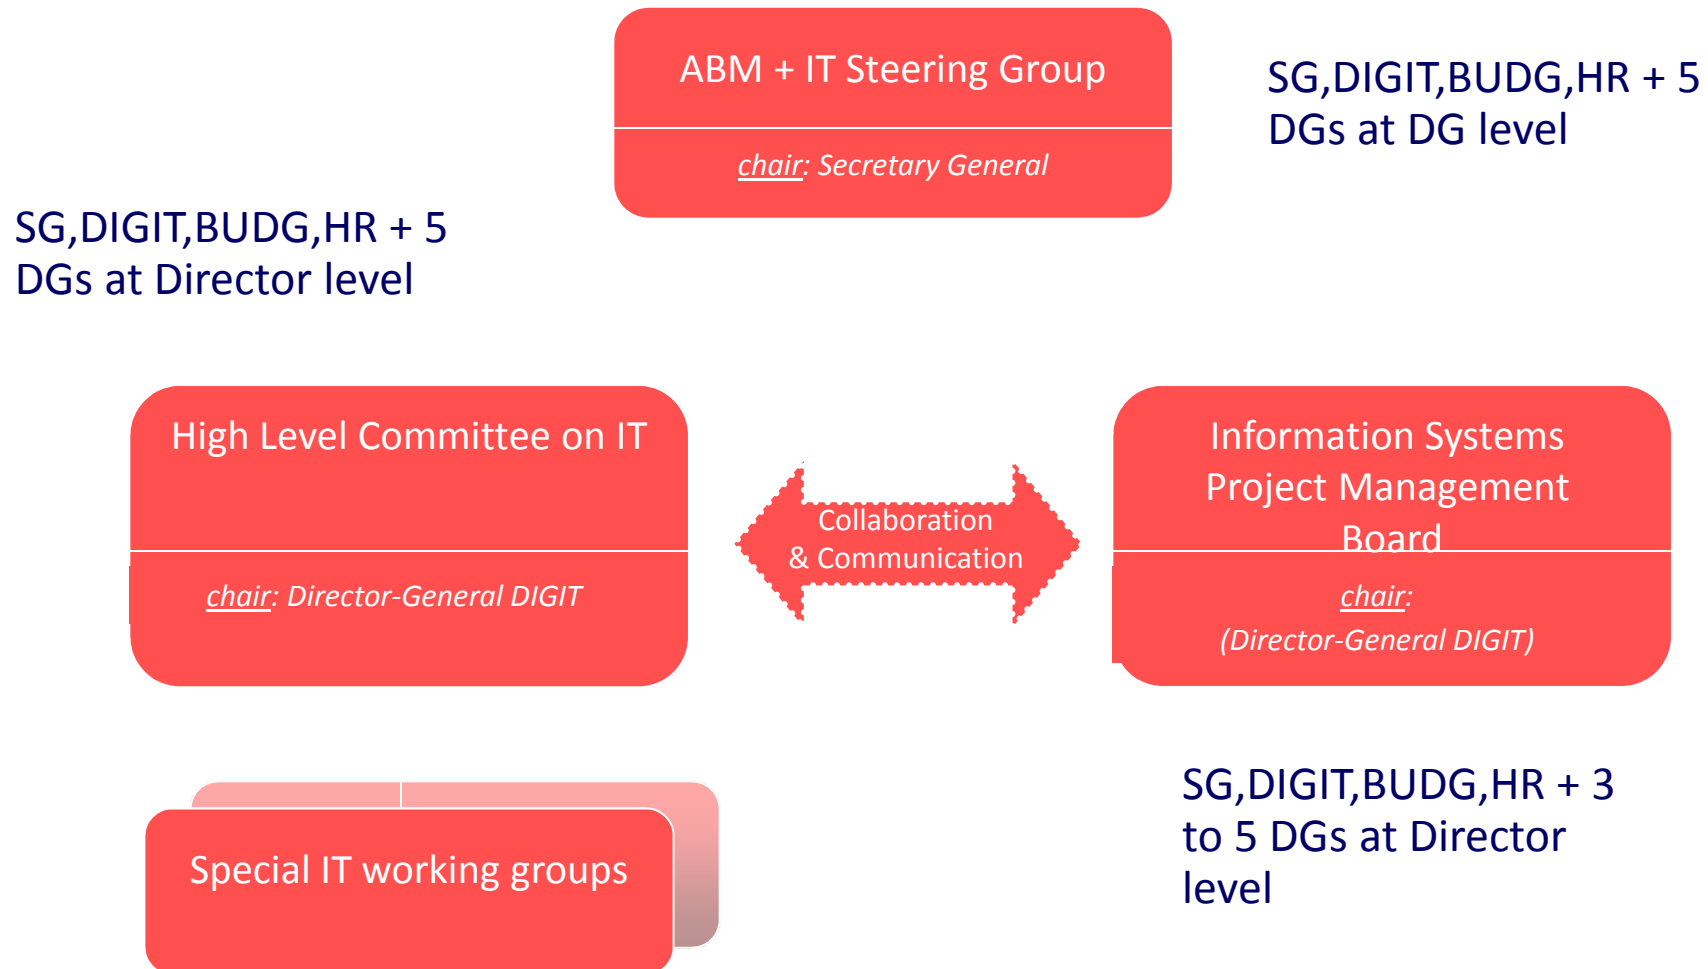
ABM + IT Steering Group

chair: Secretary General

SG,DIGIT,BUDG,HR + 5 DGs at DG level

SG,DIGIT,BUDG,HR + 5 DGs at Director level

High Level Committee on IT

chair: Director-General DIGIT

Collaboration & Communication

Information Systems Project Management Board

chair: (Director-General DIGIT)

Special IT working groups

SG,DIGIT,BUDG,HR + 3 to 5 DGs at Director level